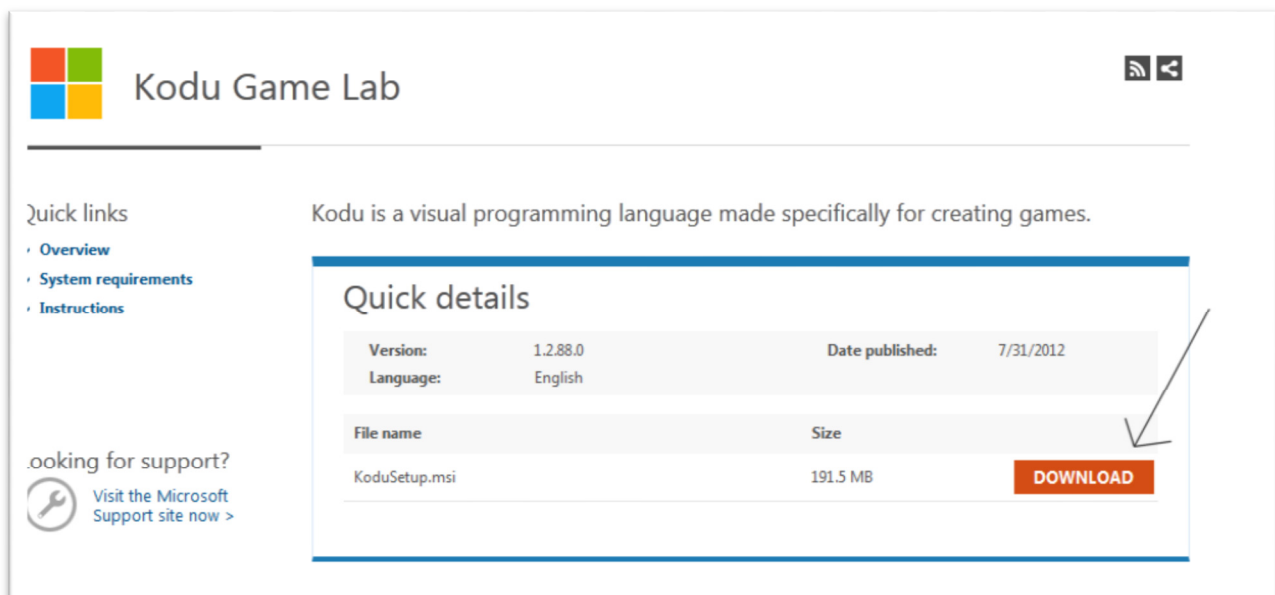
Kodu Game Lab

Quick links
Overview
System requirements
Instructions

Kodu is a visual programming language made specifically for creating games.

Quick details

| Version: | 1.2.88.0 | Date published: | 7/31/2012 |
|---|---|---|---|
| Language: | English | | |

| File name | Size | |
|---|---|---|
| KoduSetup.msi | 191.5 MB | DOWNLOAD |

Looking for support?
Visit the Microsoft Support site now >